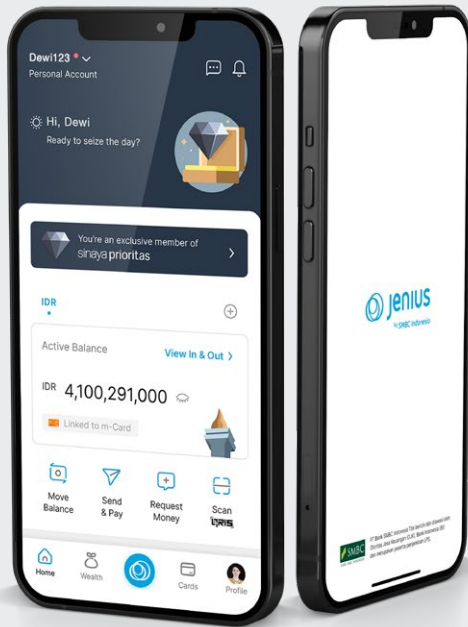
Dewi123
Personal Account

Hi, Dewi
Ready to seize the day?

You're an exclusive member of
sinaya prioritas

IDR

Active Balance
View In & Out

IDR 4,100,291,000

Linked to m-Card

Move Balance
Send & Pay
Request Money
Scan QRIS

Home
Wealth
Cards
Profile

jenius
by SMBC Indonesia

SMBC
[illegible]